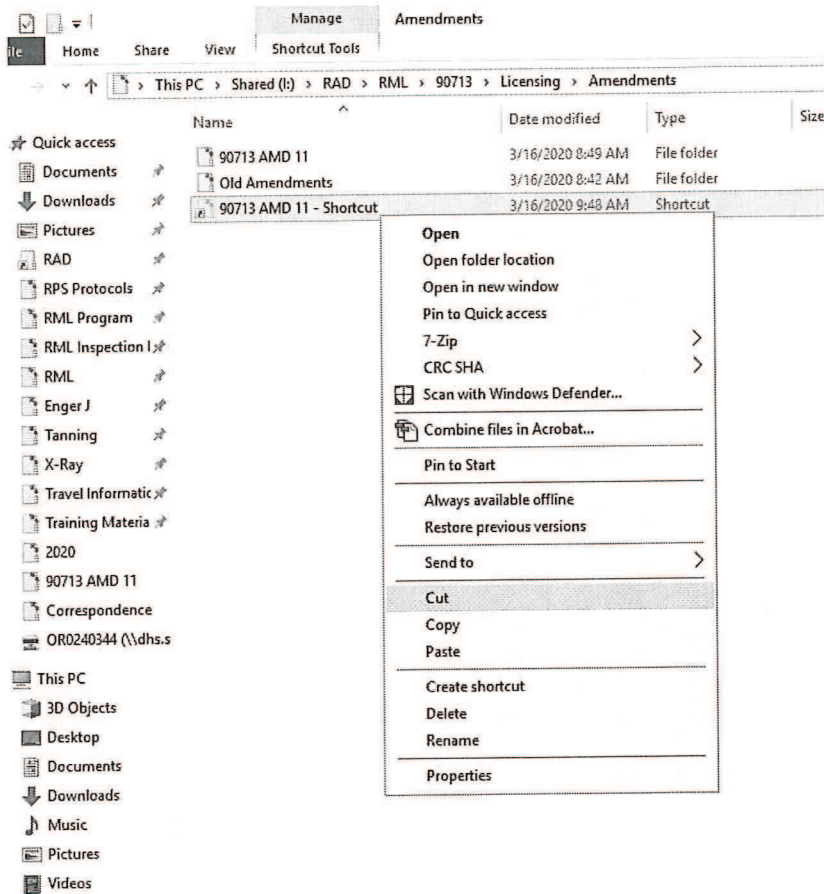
Manage Amendments

ile Home Share View Shortcut Tools

> This PC > Shared (I:) > RAD > RML > 90713 > Licensing > Amendments

| Name | Date modified | Type | Size |
|---|---|---|---|
| 90713 AMD 11 | 3/16/2020 8:49 AM | File folder | |
| Old Amendments | 3/16/2020 8:42 AM | File folder | |
| 90713 AMD 11 - Shortcut | 3/16/2020 9:48 AM | Shortcut | |

Quick access
Documents
Downloads
Pictures
RAD
RPS Protocols
RML Program
RML Inspection I
RML
Enger J
Tanning
X-Ray
Travel Informatic
Training Materia
2020
90713 AMD 11
Correspondence
OR0240344 (\\dhs.s

This PC
3D Objects
Desktop
Documents
Downloads
Music
Pictures
Videos

Open
Open folder location
Open in new window
Pin to Quick access
7-Zip
CRC SHA
Scan with Windows Defender...
Combine files in Acrobat...
Pin to Start
Always available offline
Restore previous versions
Send to
Cut
Copy
Paste
Create shortcut
Delete
Rename
Properties